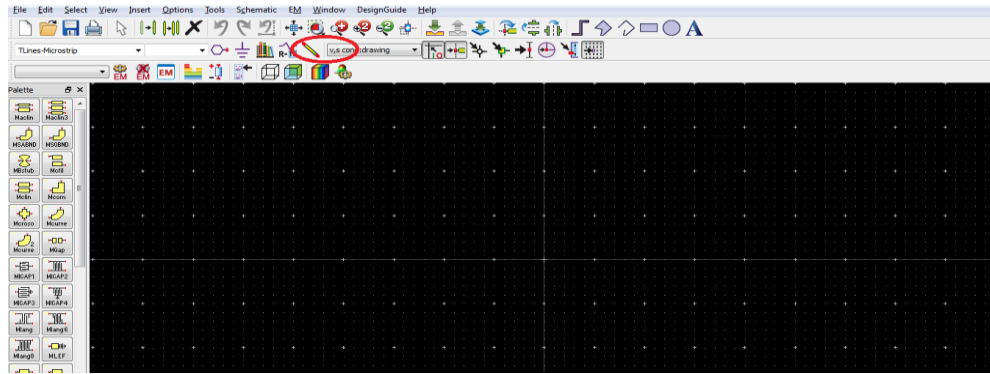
File Edit Select View Insert Options Tools Schematic EM Window DesignGuide Help

TLines-Microstrip

v,s cond drawing

EM EM EM

Palette

Maclin Maclin3
MSABND MSOBND
MBstub Mcfil
Mclin Mcorn
Mcross Mcurve
Mcurve Mgap
MICAP1 MICAP2
MICAP3 MICAP4
Mlang Mlang6
Mlang8 MLEF